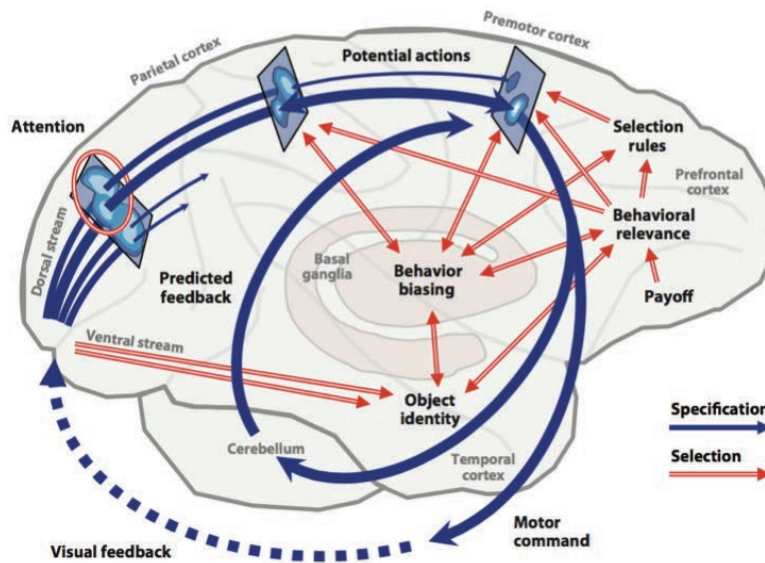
Premotor cortex
Parietal cortex
Potential actions
Attention
Selection rules
Prefrontal cortex
Dorsal stream
Behavioral relevance
Predicted feedback
Basal ganglia
Behavior biasing
Payoff
Ventral stream
Object identity
Specification
Selection
Cerebellum
Temporal cortex
Motor command
Visual feedback